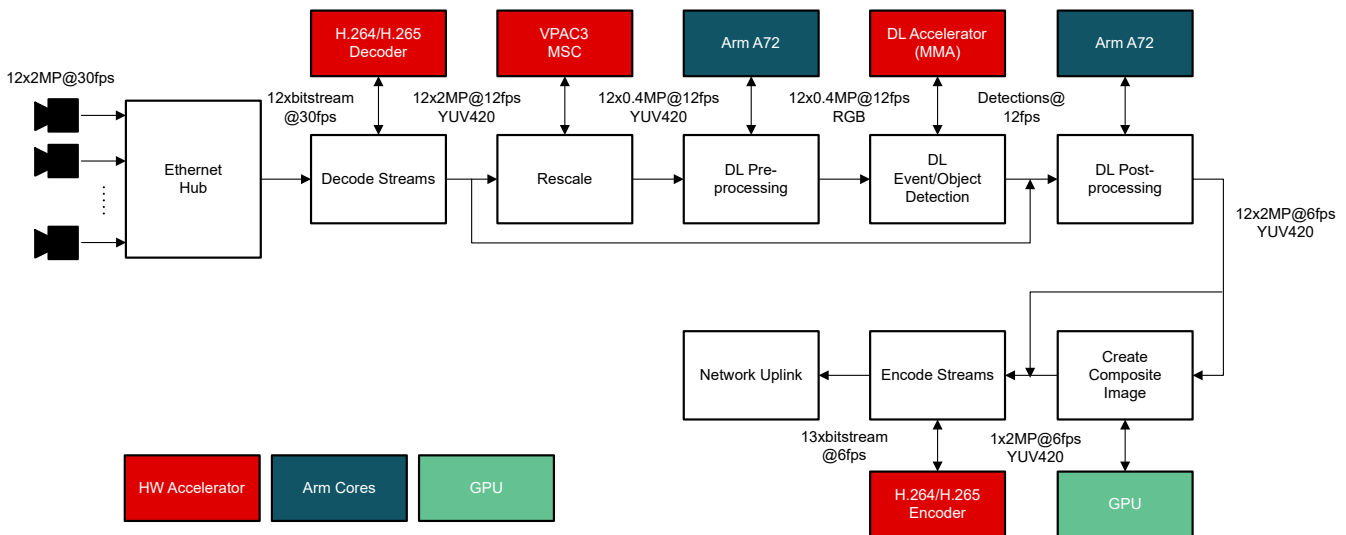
H.264/H.265 Decoder

VPAC3 MSC

Arm A72

DL Accelerator (MMA)

Arm A72

12x2MP@30fps

12xbitstream @30fps

12x2MP@12fps YUV420

12x0.4MP@12fps YUV420

12x0.4MP@12fps RGB

Detections@ 12fps

Ethernet Hub

Decode Streams

Rescale

DL Pre-processing

DL Event/Object Detection

DL Post-processing

12x2MP@6fps YUV420

Network Uplink

Encode Streams

Create Composite Image

13xbitstream @6fps

1x2MP@6fps YUV420

HW Accelerator

Arm Cores

GPU

H.264/H.265 Encoder

GPU